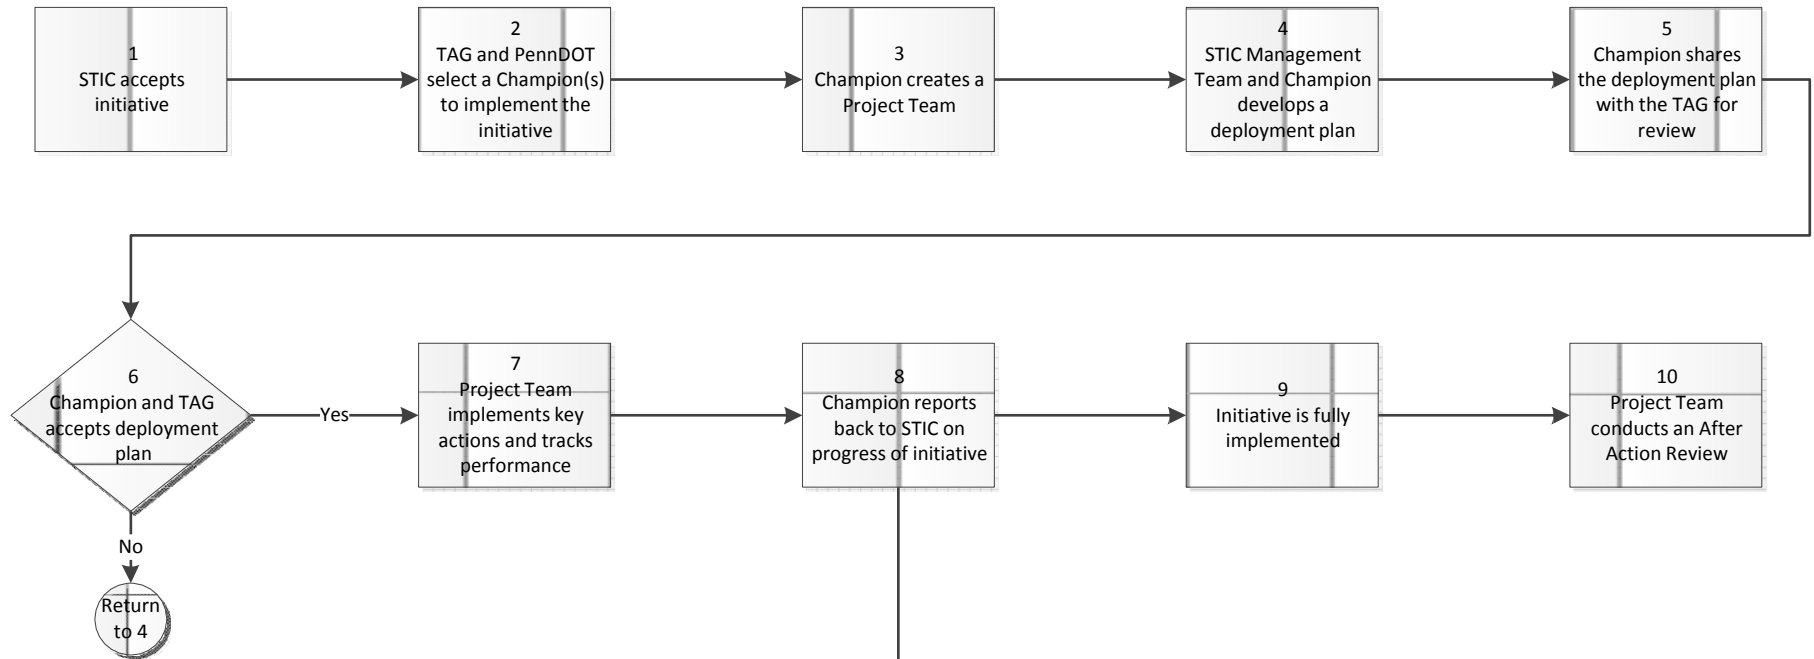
1
STIC accepts initiative

2
TAG and PennDOT select a Champion(s) to implement the initiative

3
Champion creates a Project Team

4
STIC Management Team and Champion develops a deployment plan

5
Champion shares the deployment plan with the TAG for review

6
Champion and TAG accepts deployment plan

Yes

7
Project Team implements key actions and tracks performance

8
Champion reports back to STIC on progress of initiative

9
Initiative is fully implemented

10
Project Team conducts an After Action Review

No

Return to 4